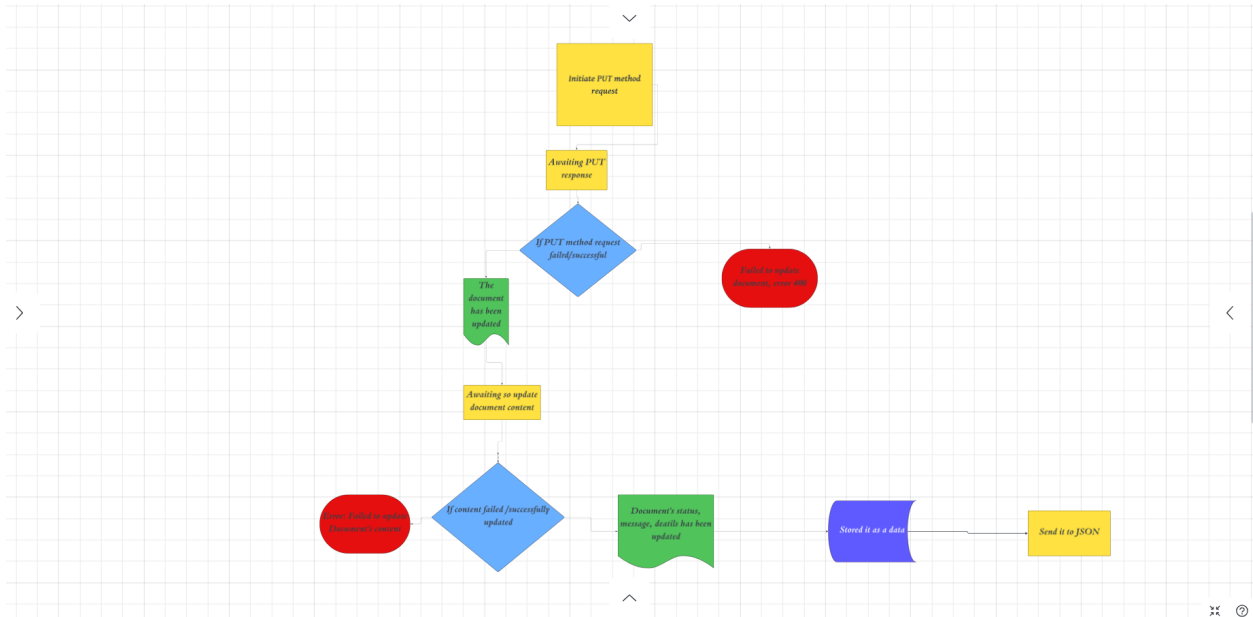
Initiate PUT method request

Awaiting PUT response

If PUT method request failed/successful

Failed to update document, error 400

The document has been updated

Awaiting so update document content

If content failed /successfully updated

Error: Failed to update Document's content

Document's status, message, deatils has been updated

Stored it as a data

Send it to JSON